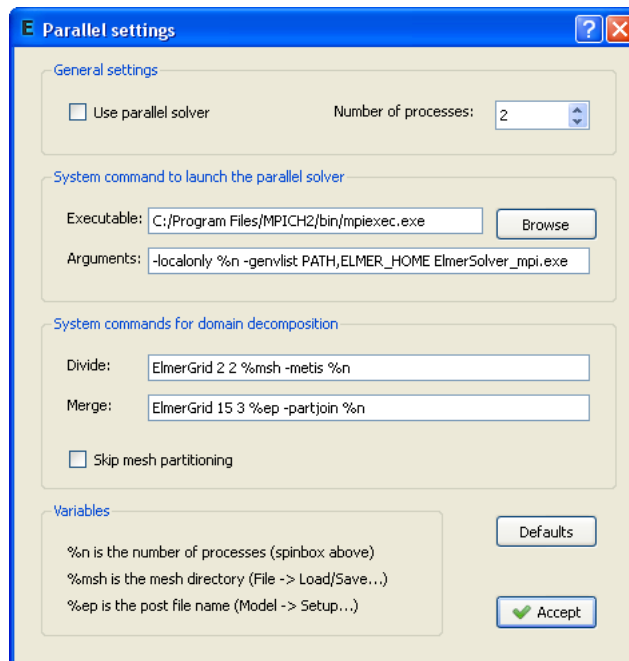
E Parallel settings

General settings

Use parallel solver

Number of processes: 2

System command to launch the parallel solver

Executable: C:/Program Files/MPICH2/bin/mpiexec.exe

Browse

Arguments: -localonly %n -genvlist PATH,ELMER_HOME ElmerSolver_mpi.exe

System commands for domain decomposition

Divide: ElmerGrid 2 2 %msh -metis %n

Merge: ElmerGrid 15 3 %ep -partjoin %n

Skip mesh partitioning

Variables

%n is the number of processes (spinbox above)

%msh is the mesh directory (File -> Load/Save...)

%ep is the post file name (Model -> Setup...)

Defaults

Accept